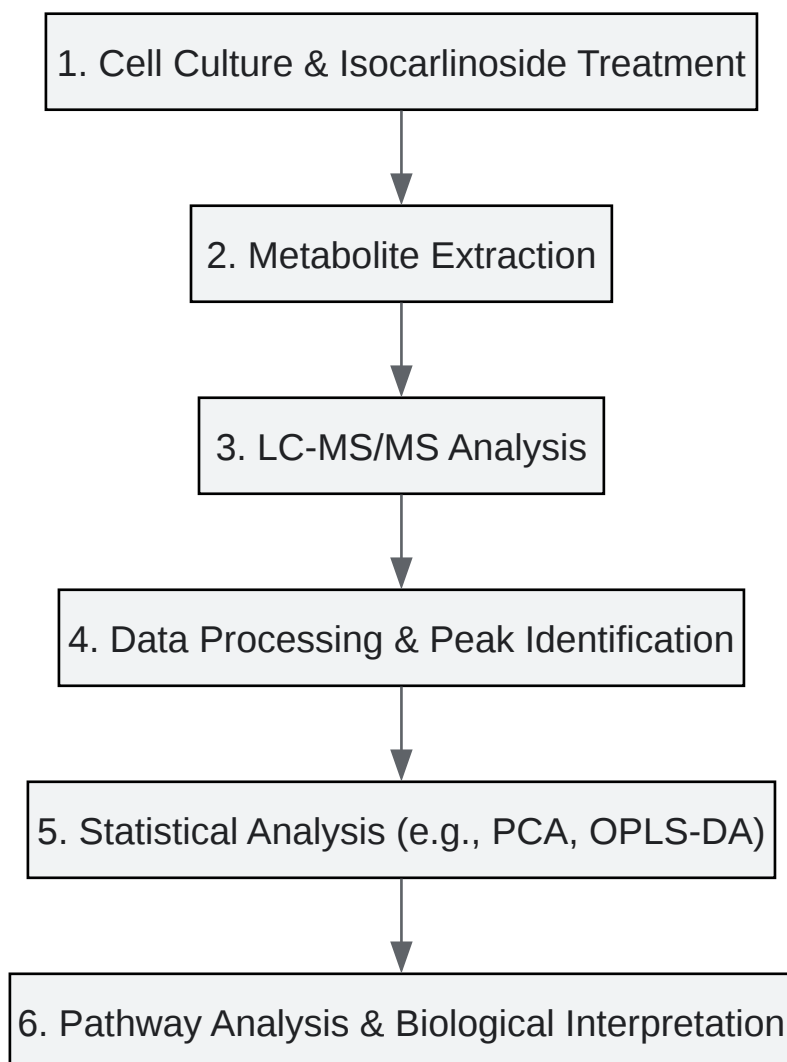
1. Cell Culture & Isocarlinoside Treatment

2. Metabolite Extraction

3. LC-MS/MS Analysis

4. Data Processing & Peak Identification

5. Statistical Analysis (e.g., PCA, OPLS-DA)

6. Pathway Analysis & Biological Interpretation